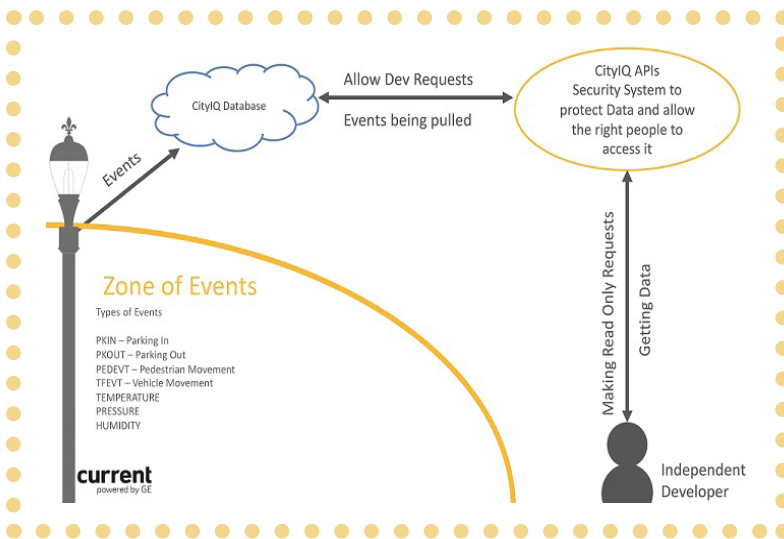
CityIQ Database

Allow Dev Requests

Events being pulled

CityIQ APIs
Security System to protect Data and allow the right people to access it

Events

Making Read Only Requests

Getting Data

Zone of Events

Types of Events

PKIN – Parking In
PKOUT – Parking Out
PEDEVT – Pedestrian Movement
TFEVT – Vehicle Movement
TEMPERATURE
PRESSURE
HUMIDITY

current
powered by GE

Independent Developer